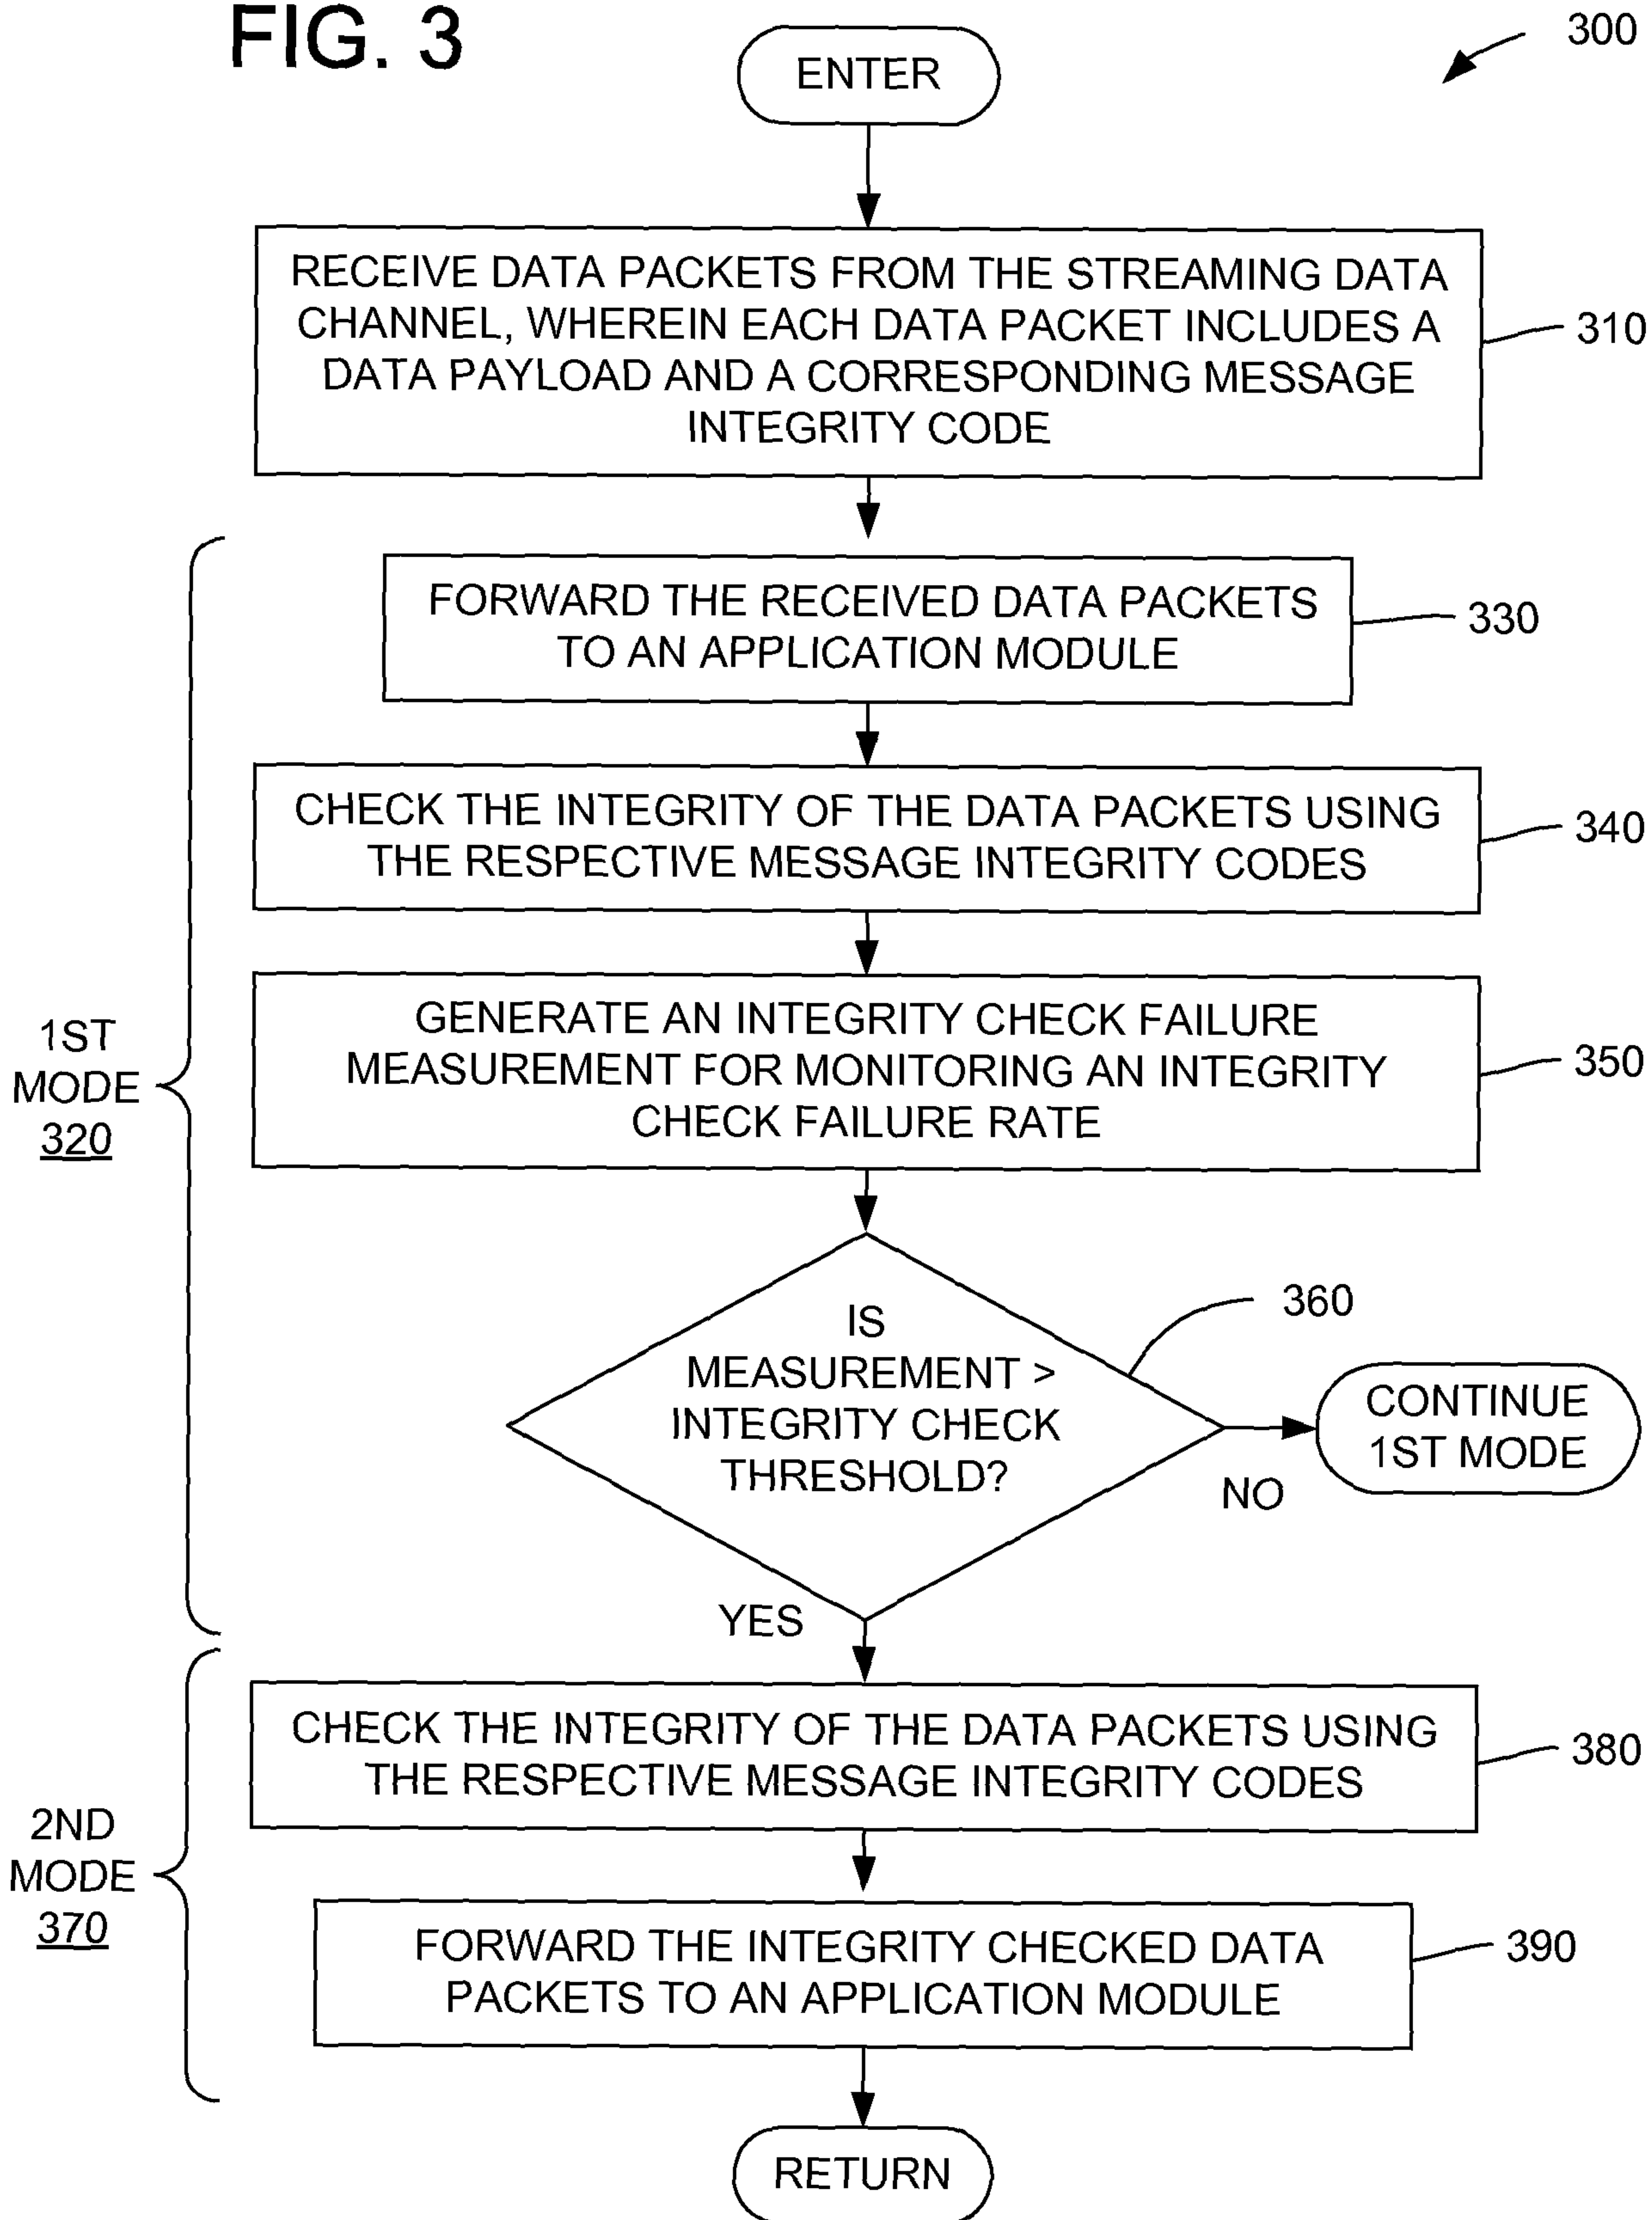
FIG. 3

300

ENTER

RECEIVE DATA PACKETS FROM THE STREAMING DATA CHANNEL, WHEREIN EACH DATA PACKET INCLUDES A DATA PAYLOAD AND A CORRESPONDING MESSAGE INTEGRITY CODE

310

1ST MODE 320

FORWARD THE RECEIVED DATA PACKETS TO AN APPLICATION MODULE

330

CHECK THE INTEGRITY OF THE DATA PACKETS USING THE RESPECTIVE MESSAGE INTEGRITY CODES

340

GENERATE AN INTEGRITY CHECK FAILURE MEASUREMENT FOR MONITORING AN INTEGRITY CHECK FAILURE RATE

350

IS MEASUREMENT > INTEGRITY CHECK THRESHOLD?

360

NO

CONTINUE 1ST MODE

YES

2ND MODE 370

CHECK THE INTEGRITY OF THE DATA PACKETS USING THE RESPECTIVE MESSAGE INTEGRITY CODES

380

FORWARD THE INTEGRITY CHECKED DATA PACKETS TO AN APPLICATION MODULE

390

RETURN